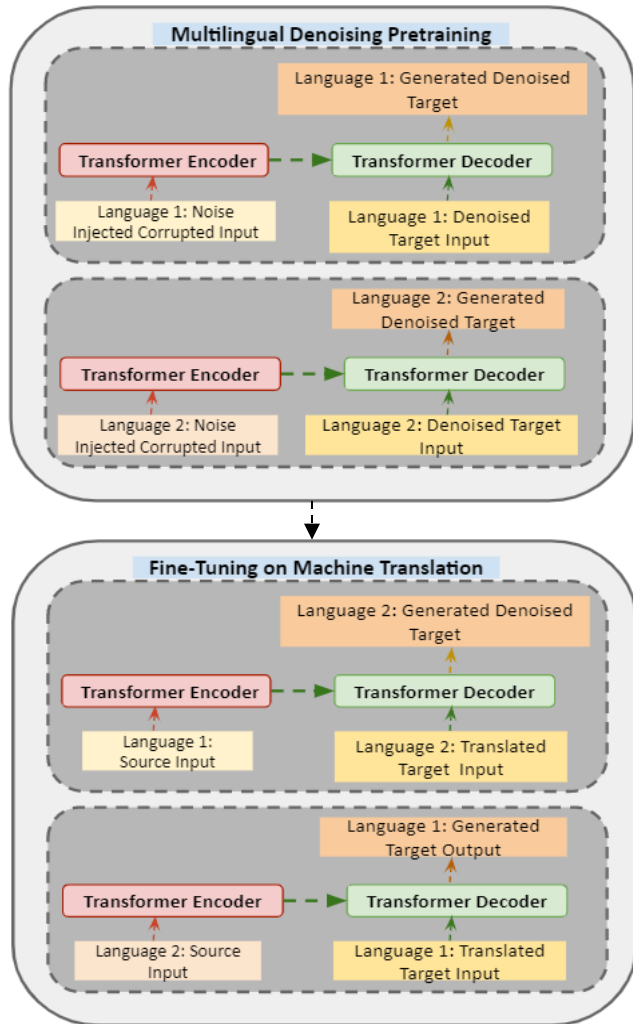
Multilingual Denoising Pretraining

Language 1: Generated Denoised Target

Transformer Encoder

Transformer Decoder

Language 1: Noise Injected Corrupted Input

Language 1: Denoised Target Input

Language 2: Generated Denoised Target

Transformer Encoder

Transformer Decoder

Language 2: Noise Injected Corrupted Input

Language 2: Denoised Target Input

Fine-Tuning on Machine Translation

Language 2: Generated Denoised Target

Transformer Encoder

Transformer Decoder

Language 1: Source Input

Language 2: Translated Target Input

Language 1: Generated Target Output

Transformer Encoder

Transformer Decoder

Language 2: Source Input

Language 1: Translated Target Input